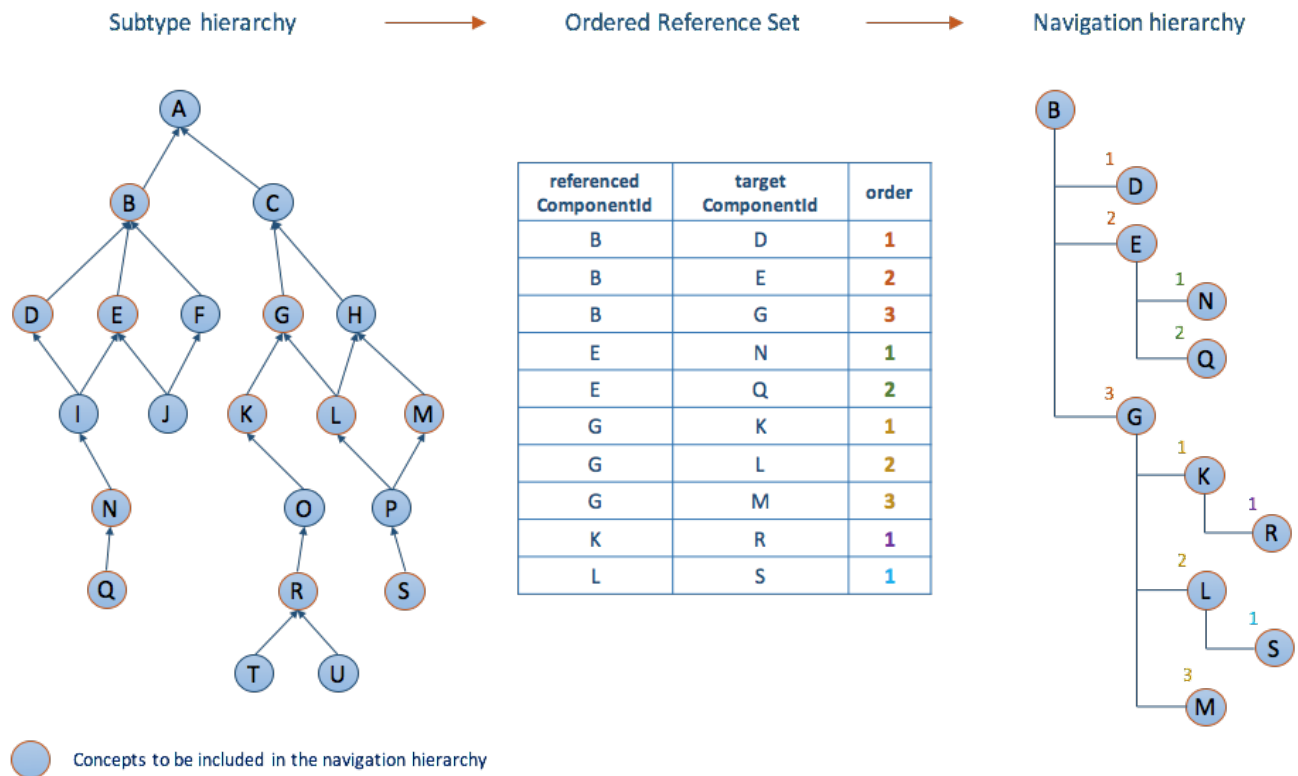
Subtype hierarchy

Ordered Reference Set

Navigation hierarchy

A

B

C

D

E

F

G

H

I

J

K

L

M

N

O

P

Q

R

S

T

U

| referenced ComponentId | target ComponentId | order |
|---|---|---|
| B | D | 1 |
| B | E | 2 |
| B | G | 3 |
| E | N | 1 |
| E | Q | 2 |
| G | K | 1 |
| G | L | 2 |
| G | M | 3 |
| K | R | 1 |
| L | S | 1 |

B

1 D

2 E

1 N

2 Q

3 G

1 K

1 R

2 L

1 S

3 M

Concepts to be included in the navigation hierarchy